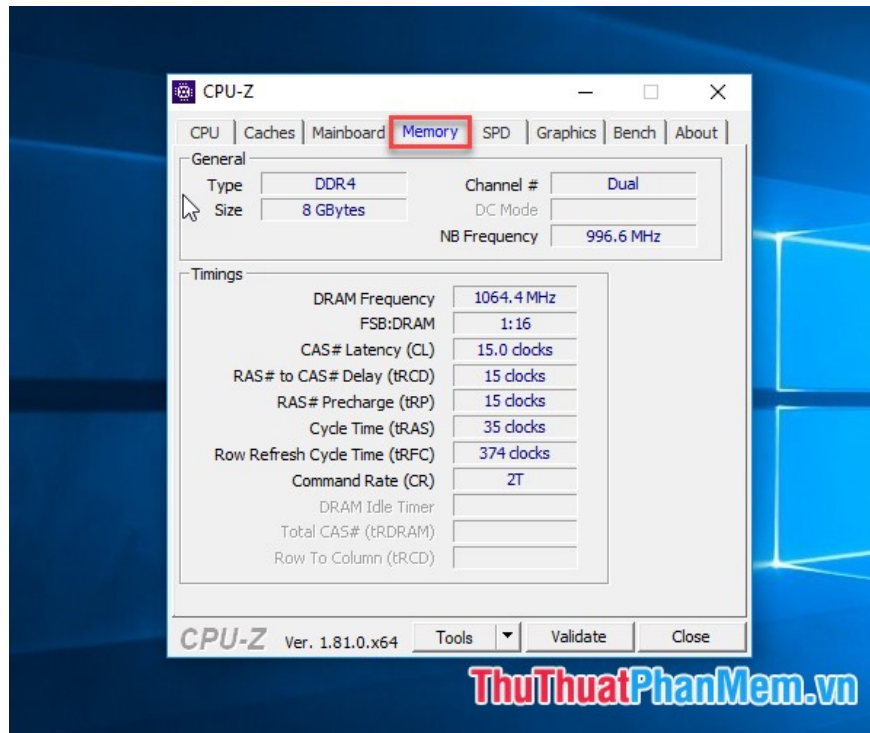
CPU-Z

CPU | Caches | Mainboard | Memory | SPD | Graphics | Bench | About

General

| Type | DDR4 | Channel # | Dual |
|---|---|---|---|
| Size | 8 GBytes | DC Mode | |
| | | NB Frequency | 996.6 MHz |

Timings

| | |
|---|---|
| DRAM Frequency | 1064.4 MHz |
| FSB:DRAM | 1:16 |
| CAS# Latency (CL) | 15.0 clocks |
| RAS# to CAS# Delay (tRCD) | 15 clocks |
| RAS# Precharge (tRP) | 15 clocks |
| Cycle Time (tRAS) | 35 clocks |
| Row Refresh Cycle Time (tRFC) | 374 clocks |
| Command Rate (CR) | 2T |
| DRAM Idle Timer | |
| Total CAS# (tRDRAM) | |
| Row To Column (tRCD) | |

CPU-Z Ver. 1.81.0.x64 Tools Validate Close

ThuThuatPhanMem.vn